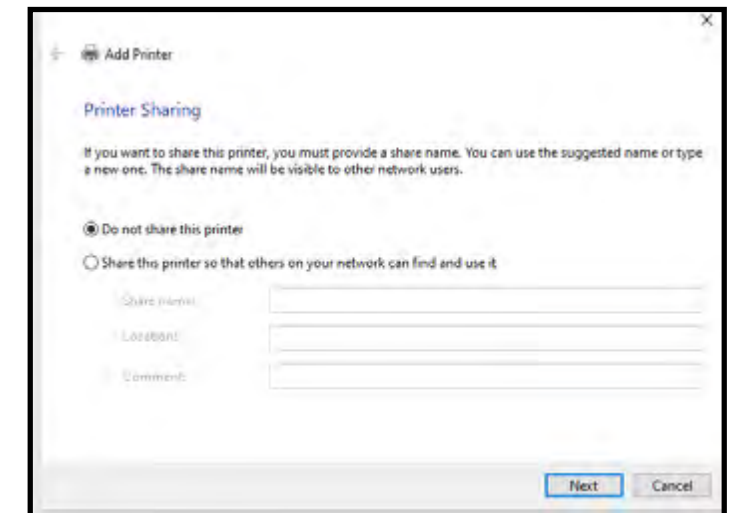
Add Printer

Printer Sharing

If you want to share this printer, you must provide a share name. You can use the suggested name or type a new one. The share name will be visible to other network users.

Do not share this printer

Share this printer so that others on your network can find and use it

Share name:

Location:

Comment:

Next

Cancel